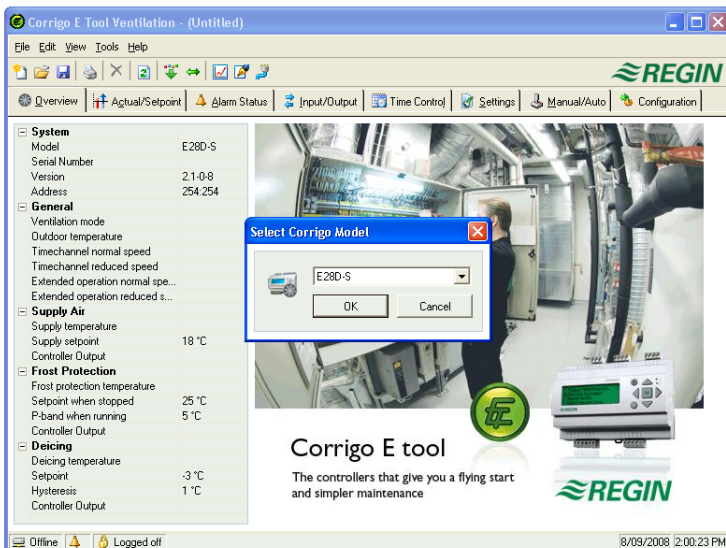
Corrigo E Tool Ventilation - (Untitled)

File Edit View Tools Help

REGIN

Overview | Actual/Setpoint | Alarm Status | Input/Output | Time Control | Settings | Manual/Auto | Configuration

| | |
|---|---|
| **System** | |
| Model | E28D-S |
| Serial Number | |
| Version | 2.1-0-8 |
| Address | 254:254 |
| **General** | |
| Ventilation mode | |
| Outdoor temperature | |
| Timechannel normal speed | |
| Timechannel reduced speed | |
| Extended operation normal spe... | |
| Extended operation reduced s... | |
| **Supply Air** | |
| Supply temperature | |
| Supply setpoint | 18 °C |
| Controller Output | |
| **Frost Protection** | |
| Frost protection temperature | |
| Setpoint when stopped | 25 °C |
| P-band when running | 5 °C |
| Controller Output | |
| **Deicing** | |
| Deicing temperature | |
| Setpoint | -3 °C |
| Hysteresis | 1 °C |
| Controller Output | |

Select Corrigo Model

E28D-S

OK Cancel

Corrigo E tool

The controllers that give you a flying start and simpler maintenance

REGIN

Offline | Logged off | 8/09/2008 | 2:00:23 PM